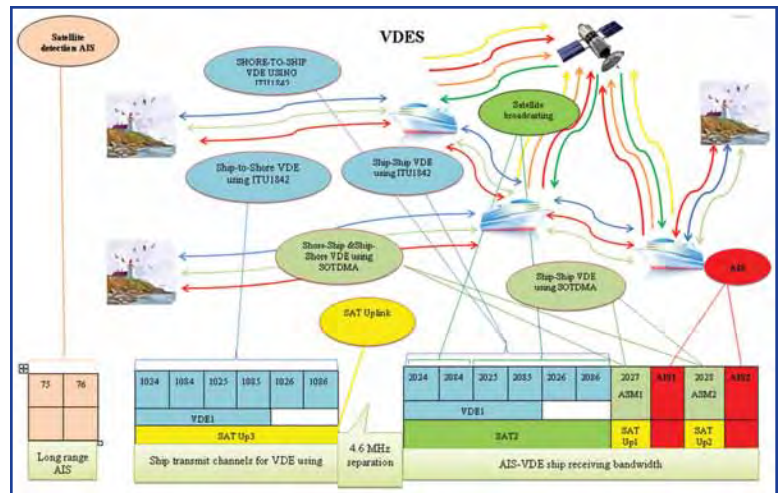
Satellite detection AIS

VDES

SHORE-TO-SHIP VDE USING ITU1842

Satellite broadcasting

Ship-to-Shore VDE using ITU1842

Ship-Ship VDE using ITU1842

Shore-Ship &Ship-Shore VDE using SOTDMA

Ship-Ship VDE using SOTDMA

AIS

SAT Uplink

| 75 | 76 |
|---|---|
| | |

Long range AIS

| 1024 | 1084 | 1025 | 1085 | 1026 | 1086 |
|---|---|---|---|---|---|

VDE1

SAT Up3

Ship transmit channels for VDE using

4.6 MHz separation

| 2024 | 2084 | 2025 | 2085 | 2026 | 2086 | 2027 ASM1 | AIS1 | 2028 ASM2 | AIS2 |
|---|---|---|---|---|---|---|---|---|---|

VDE1

SAT2

SAT Up1

SAT Up2

AIS-VDE ship receiving bandwidth